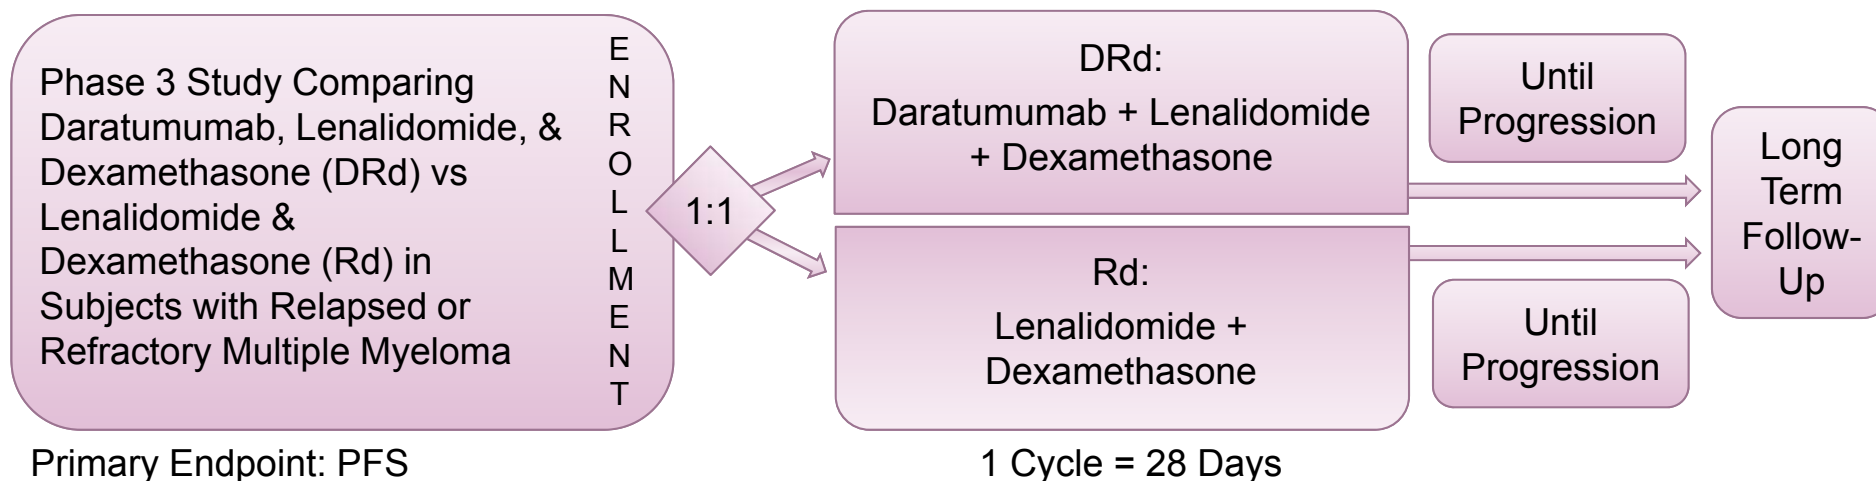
Phase 3 Study Comparing Daratumumab, Lenalidomide, & Dexamethasone (DRd) vs Lenalidomide & Dexamethasone (Rd) in Subjects with Relapsed or Refractory Multiple Myeloma

E
N
R
O
L
L
M
E
N
T

1:1

DRd:
Daratumumab + Lenalidomide + Dexamethasone

Until Progression

Rd:
Lenalidomide + Dexamethasone

Until Progression

Long Term Follow-Up

Primary Endpoint: PFS

1 Cycle = 28 Days